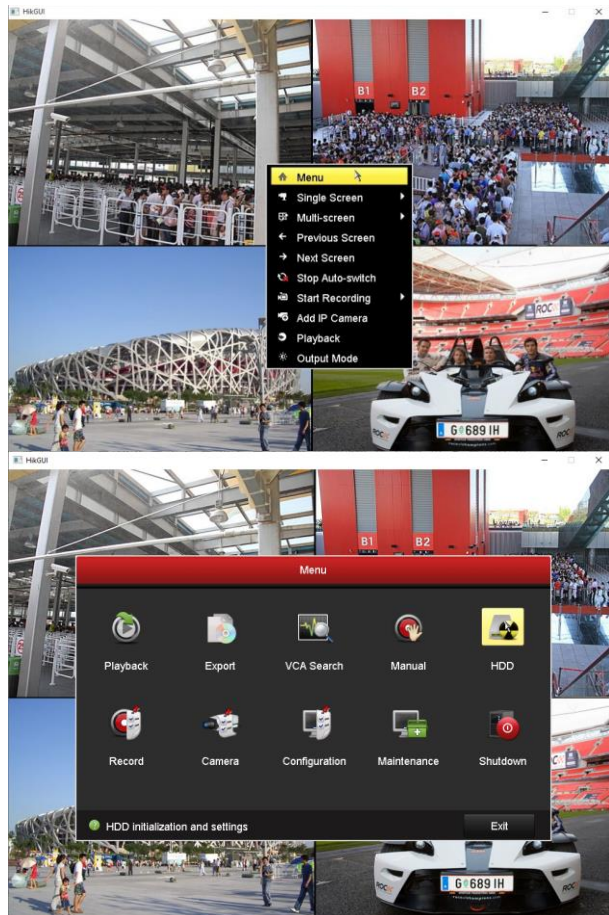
HikGUI

B1 B2

Menu
Single Screen
Multi-screen
Previous Screen
Next Screen
Stop Auto-switch
Start Recording
Add IP Camera
Playback
Output Mode

ROC

G 689 IH

HikGUI

B1 B2

Menu

Playback
Export
VCA Search
Manual
HDD
Record
Camera
Configuration
Maintenance
Shutdown

HDD initialization and settings
Exit

G 689 IH